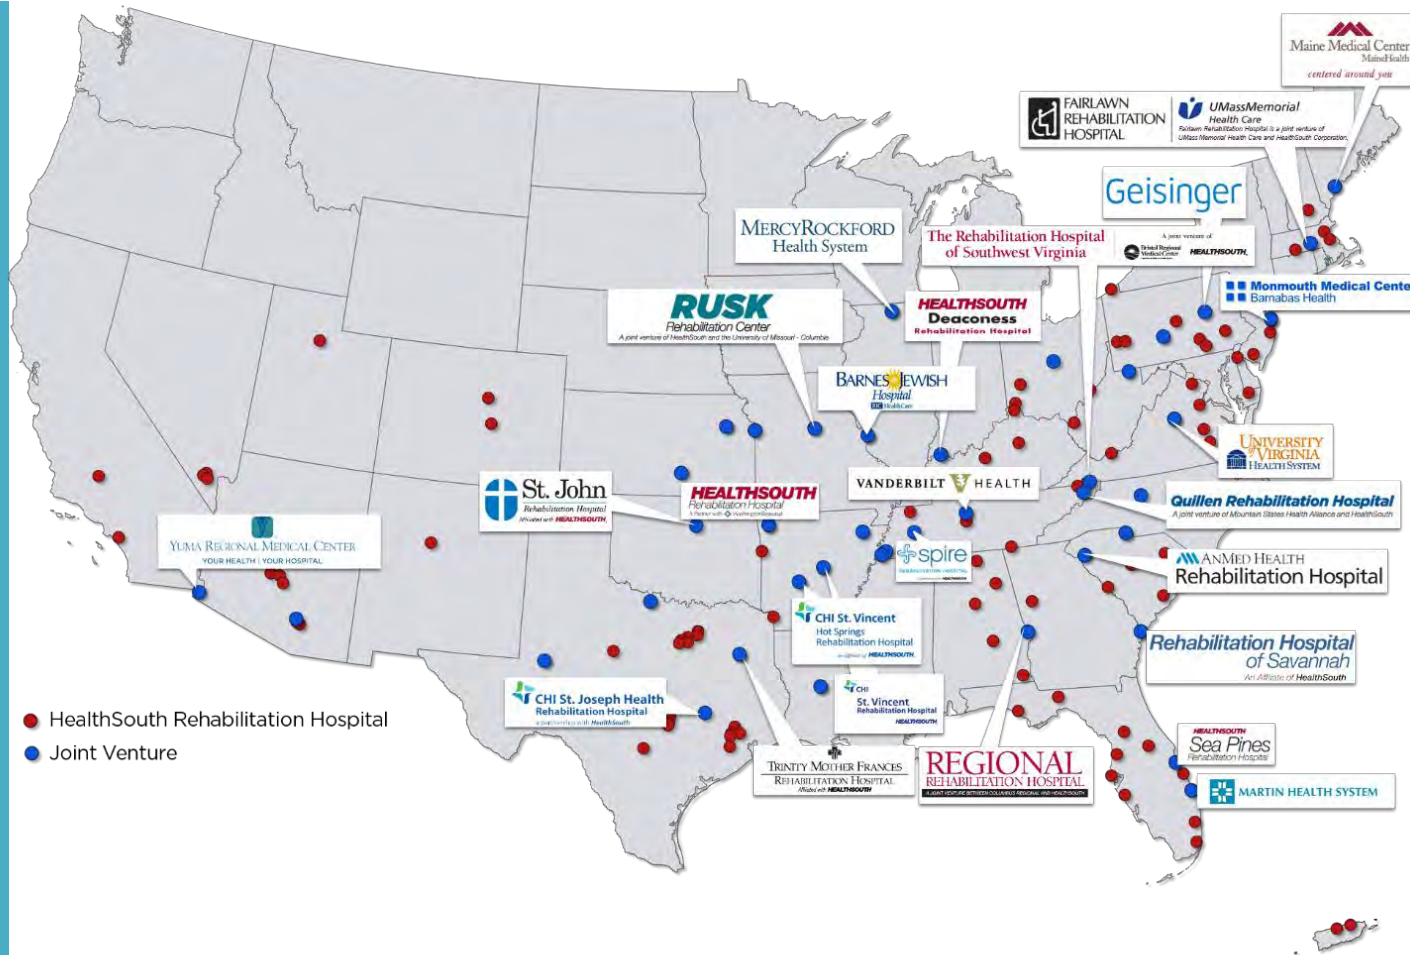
Maine Medical Center
MaineHealth
centered around you

FAIRLAWN REHABILITATION HOSPITAL

UMassMemorial Health Care
Fairlawn Rehabilitation Hospital is a joint venture of UMass Memorial Health Care and HealthSouth Corporation.

Geisinger

The Rehabilitation Hospital of Southwest Virginia
A joint venture of Bristol Regional Medical Center HEALTHSOUTH

MERCYROCKFORD Health System

Monmouth Medical Center
Barnabas Health

HEALTHSOUTH Deaconess Rehabilitation Hospital

RUSK Rehabilitation Center
A joint venture of HealthSouth and the University of Missouri - Columbia

BARNES JEWISH Hospital
BJC HealthCare

UNIVERSITY of VIRGINIA HEALTH SYSTEM

VANDERBILT HEALTH

St. John Rehabilitation Hospital
Affiliated with HEALTHSOUTH

HEALTHSOUTH Rehabilitation Hospital
A Partner with Washington Regional

Quillen Rehabilitation Hospital
A joint venture of Mountain States Health Alliance and HealthSouth

YUMA REGIONAL MEDICAL CENTER
YOUR HEALTH | YOUR HOSPITAL

spire

ANMED HEALTH Rehabilitation Hospital

CHI St. Vincent
Hot Springs Rehabilitation Hospital
HEALTHSOUTH

Rehabilitation Hospital of Savannah
An Affiliate of HealthSouth

CHI St. Joseph Health Rehabilitation Hospital
a partnership with HealthSouth

CHI St. Vincent Rehabilitation Hospital
HEALTHSOUTH

HEALTHSOUTH Sea Pines Rehabilitation Hospital

TRINITY MOTHER FRANCES REHABILITATION HOSPITAL
Affiliated with HEALTHSOUTH

REGIONAL REHABILITATION HOSPITAL
A JOINT VENTURE BETWEEN COLUMBUS REGIONAL AND HEALTHSOUTH

MARTIN HEALTH SYSTEM

HealthSouth Rehabilitation Hospital
Joint Venture